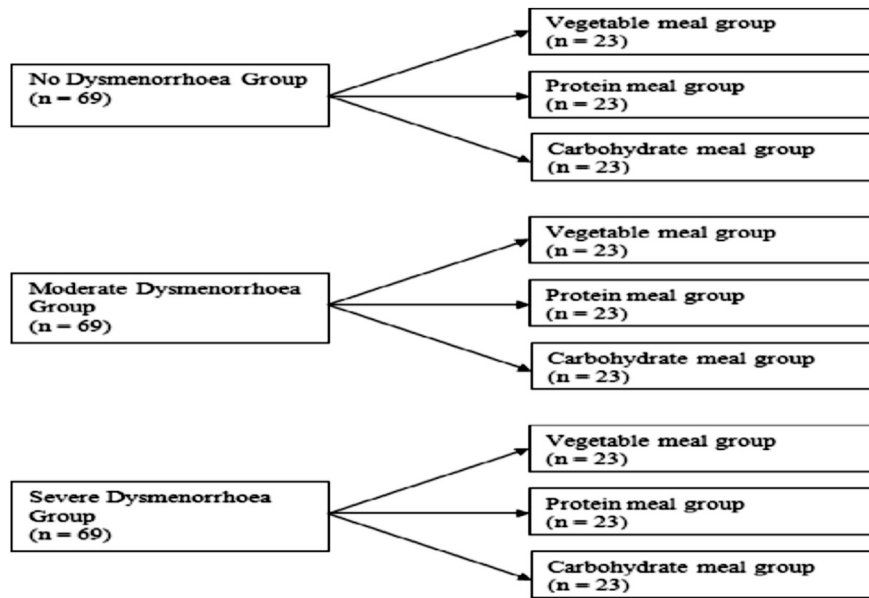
No Dysmenorrhoea Group
(n = 69)

Vegetable meal group
(n = 23)

Protein meal group
(n = 23)

Carbohydrate meal group
(n = 23)

Moderate Dysmenorrhoea Group
(n = 69)

Vegetable meal group
(n = 23)

Protein meal group
(n = 23)

Carbohydrate meal group
(n = 23)

Severe Dysmenorrhoea Group
(n = 69)

Vegetable meal group
(n = 23)

Protein meal group
(n = 23)

Carbohydrate meal group
(n = 23)